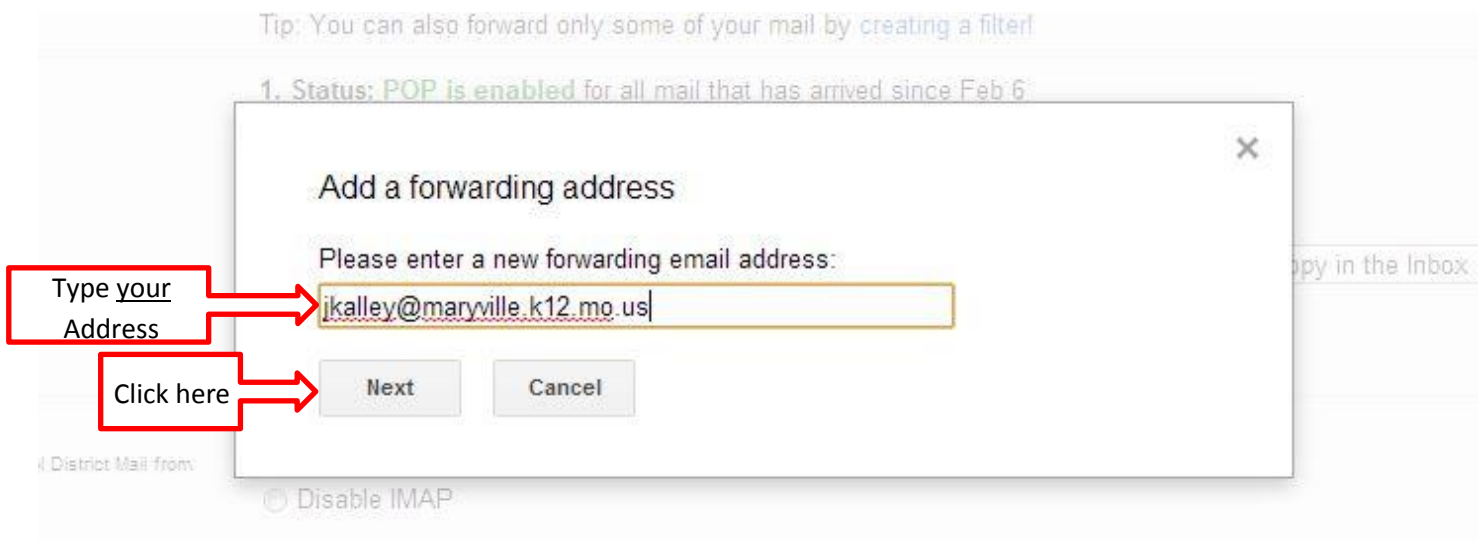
Tip: You can also forward only some of your mail by creating a filter!

1. Status: POP is enabled for all mail that has arrived since Feb 6

×

Add a forwarding address

Please enter a new forwarding email address:

jkalley@maryville.k12.mo.us

Type your Address

Next

Cancel

Click here

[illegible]py in the Inbox

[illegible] District Mail from

Disable IMAP